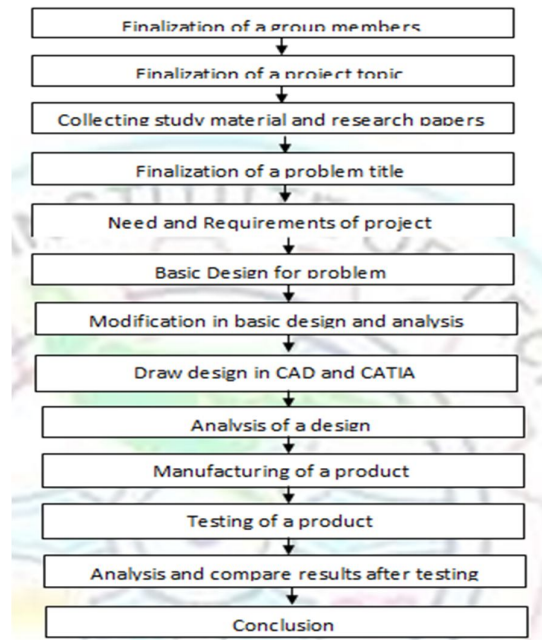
Finalization of a group members

Finalization of a project topic

Collecting study material and research papers

Finalization of a problem title

Need and Requirements of project

Basic Design for problem

Modification in basic design and analysis

Draw design in CAD and CATIA

Analysis of a design

Manufacturing of a product

Testing of a product

Analysis and compare results after testing

Conclusion